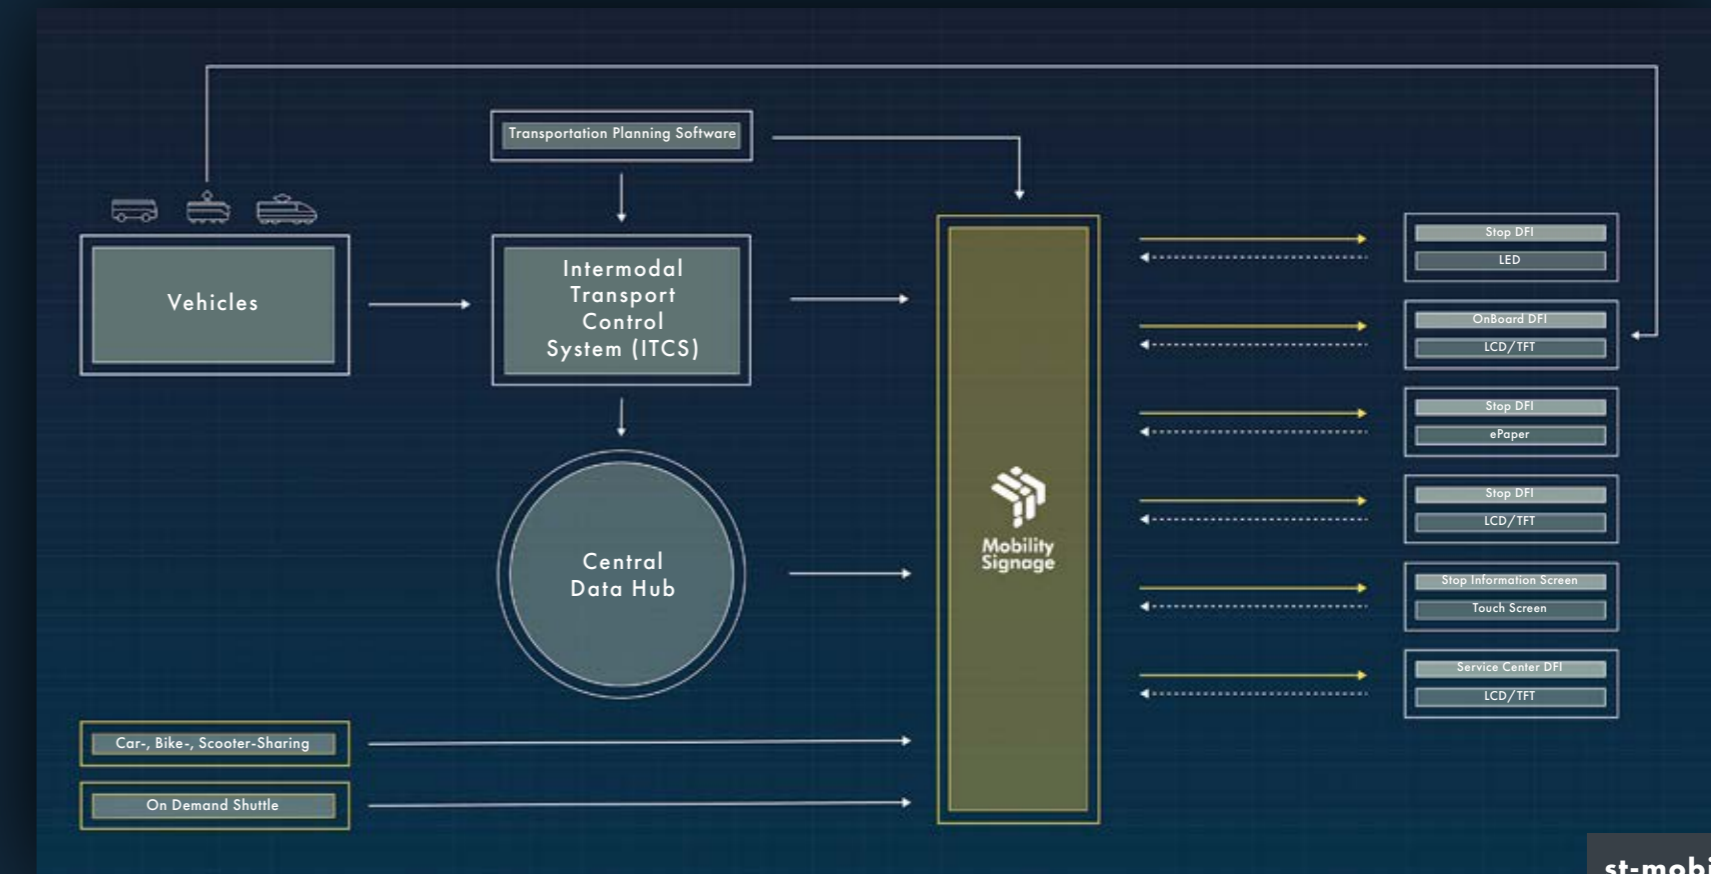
Transportation Planning Software

Vehicles

Intermodal Transport Control System (ITCS)

Central Data Hub

Mobility Signage

Stop DFI
LED

OnBoard DFI
LCD/TFT

Stop DFI
ePaper

Stop DFI
LCD/TFT

Stop Information Screen
Touch Screen

Service Center DFI
LCD/TFT

Car-, Bike-, Scooter-Sharing

On Demand Shuttle

st-mobi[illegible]